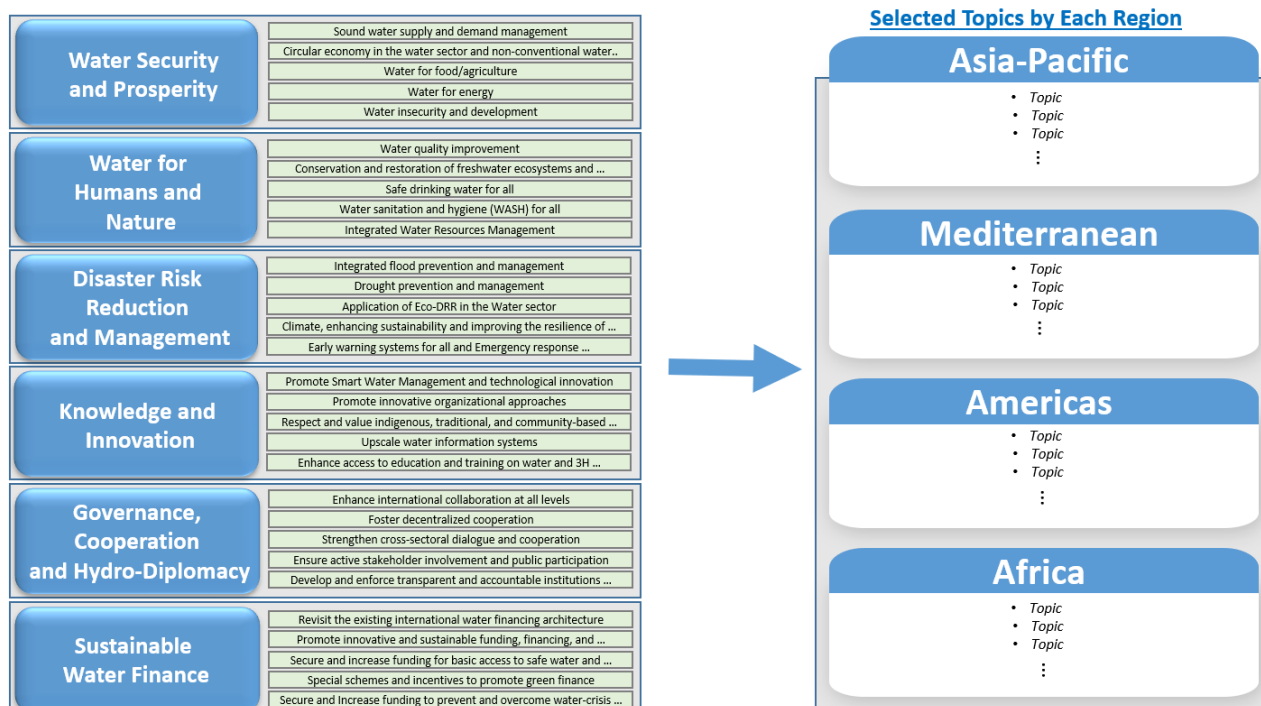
Water Security and Prosperity

Sound water supply and demand management
Circular economy in the water sector and non-conventional water..
Water for food/agriculture
Water for energy
Water insecurity and development

Water for Humans and Nature

Water quality improvement
Conservation and restoration of freshwater ecosystems and ...
Safe drinking water for all
Water sanitation and hygiene (WASH) for all
Integrated Water Resources Management

Disaster Risk Reduction and Management

Integrated flood prevention and management
Drought prevention and management
Application of Eco-DRR in the Water sector
Climate, enhancing sustainability and improving the resilience of ...
Early warning systems for all and Emergency response ...

Knowledge and Innovation

Promote Smart Water Management and technological innovation
Promote innovative organizational approaches
Respect and value indigenous, traditional, and community-based ...
Upscale water information systems
Enhance access to education and training on water and 3H ...

Governance, Cooperation and Hydro-Diplomacy

Enhance international collaboration at all levels
Foster decentralized cooperation
Strengthen cross-sectoral dialogue and cooperation
Ensure active stakeholder involvement and public participation
Develop and enforce transparent and accountable institutions ...

Sustainable Water Finance

Revisit the existing international water financing architecture
Promote innovative and sustainable funding, financing, and ...
Secure and increase funding for basic access to safe water and ...
Special schemes and incentives to promote green finance
Secure and Increase funding to prevent and overcome water-crisis ...

Selected Topics by Each Region

Asia-Pacific
• Topic
• Topic
• Topic
⋮

Mediterranean
• Topic
• Topic
• Topic
⋮

Americas
• Topic
• Topic
• Topic
⋮

Africa
• Topic
• Topic
• Topic
⋮